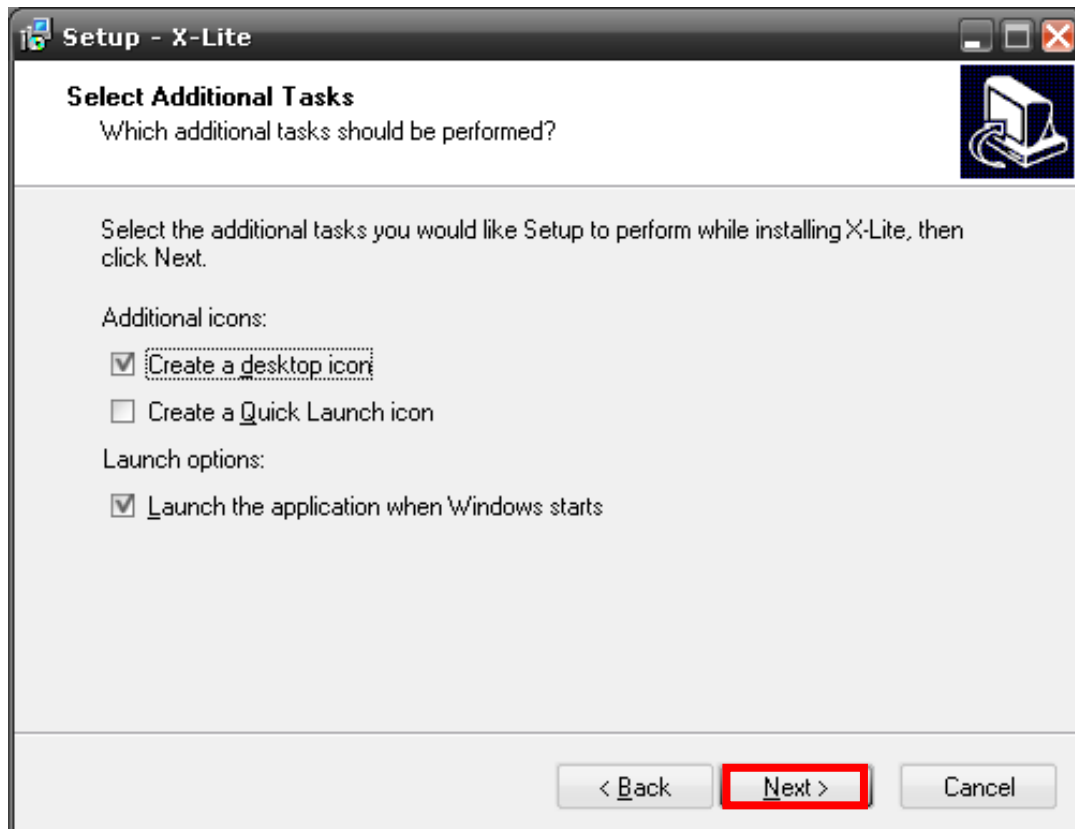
Setup - X-Lite

Select Additional Tasks
Which additional tasks should be performed?

Select the additional tasks you would like Setup to perform while installing X-Lite, then click Next.

Additional icons:

☑ Create a desktop icon

☐ Create a Quick Launch icon

Launch options:

☑ Launch the application when Windows starts

< Back | Next > | Cancel